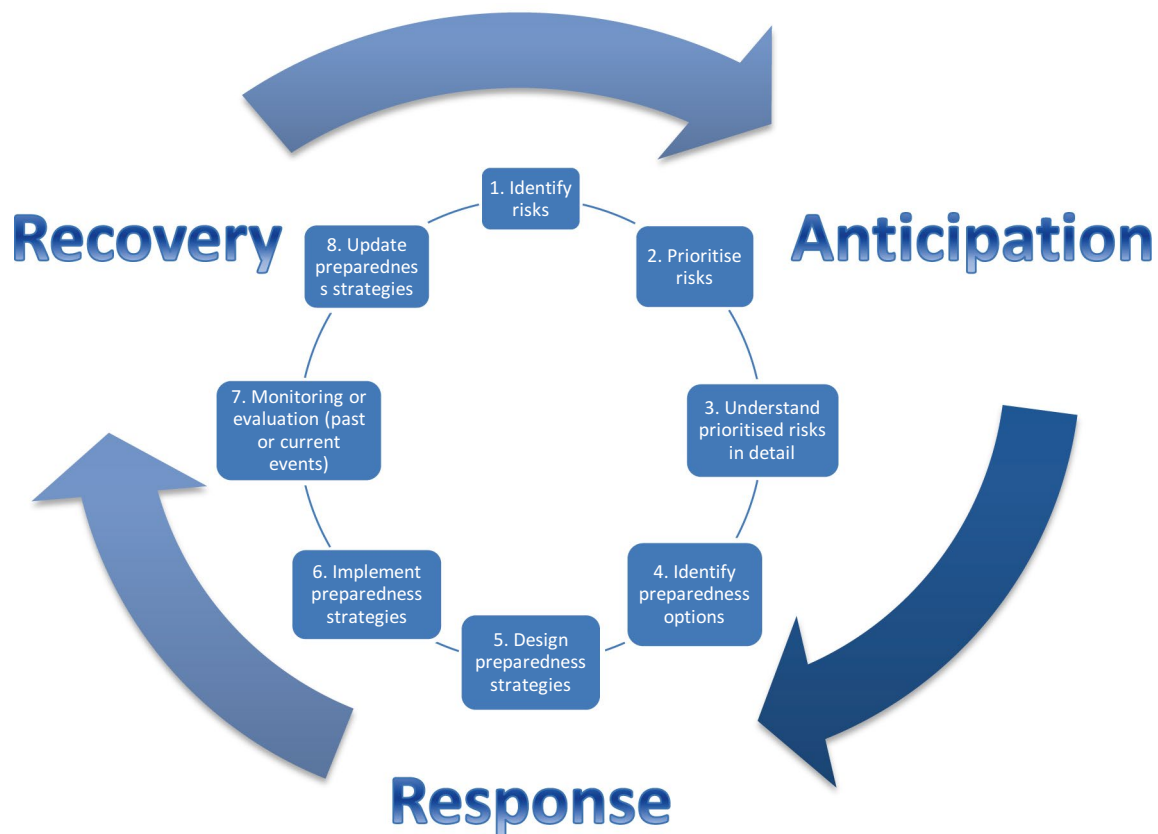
Recovery

Anticipation

Response

1. Identify risks

2. Prioritise risks

3. Understand prioritised risks in detail

4. Identify preparedness options

5. Design preparedness strategies

6. Implement preparedness strategies

7. Monitoring or evaluation (past or current events)

8. Update preparednes s strategies